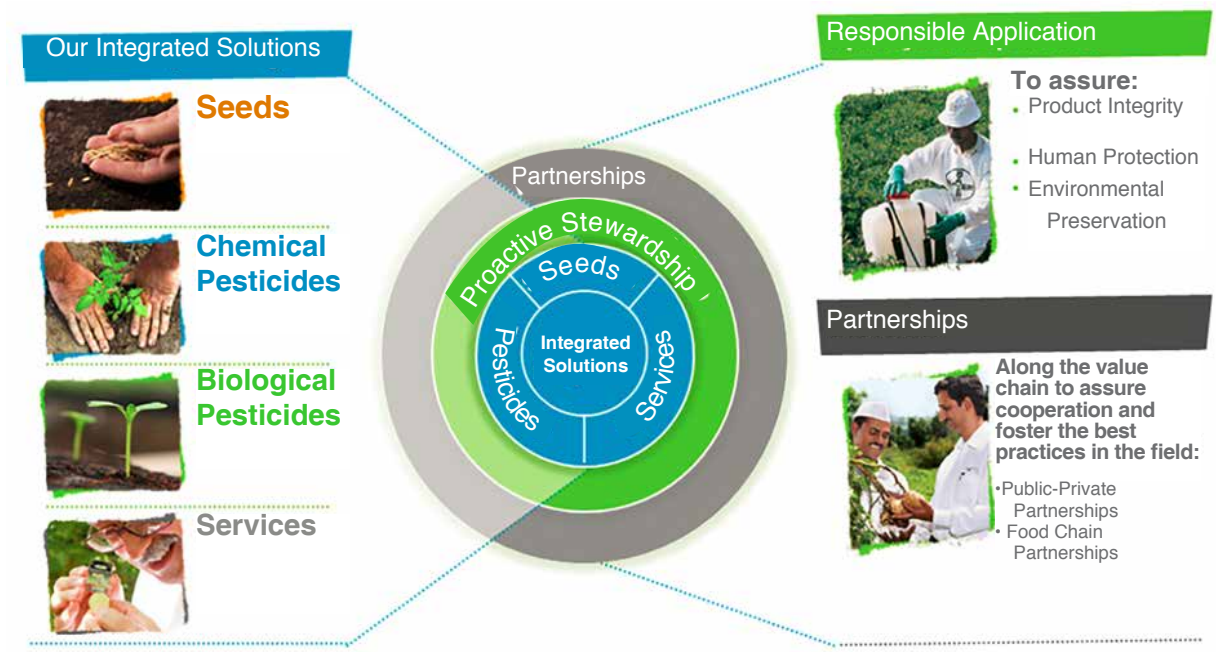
Our Integrated Solutions

Seeds

Chemical Pesticides

Biological Pesticides

Services

Partnerships

Proactive Stewardship

Seeds

Pesticides

Integrated Solutions

Services

Responsible Application

To assure:
- Product Integrity
- Human Protection
- Environmental Preservation

Partnerships

Along the value chain to assure cooperation and foster the best practices in the field:

•Public-Private Partnerships
• Food Chain Partnerships